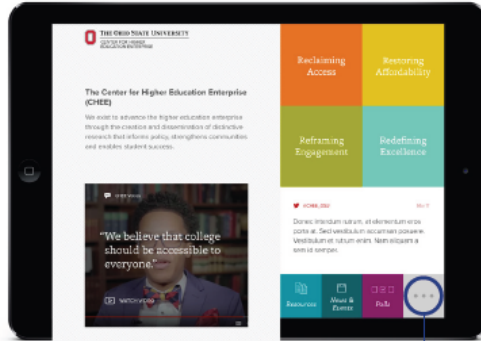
THE OHIO STATE UNIVERSITY
CENTER FOR HIGHER EDUCATION ENTERPRISE

The Center for Higher Education Enterprise (CHEE)

We exist to advance the higher education enterprise through the creation and dissemination of distinctive research that informs policy, strengthens communities and enables student success.

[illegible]

"We believe that college should be accessible to everyone."

WATCH VIDEO

Reclaiming Access

Restoring Affordability

Reframing Engagement

Redefining Excellence

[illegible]

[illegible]

Donec interdum rutrum, et elementum eros porta et. Sed vestibulum accumsan posuere. Vestibulum et rutrum enim. Nam aliquam a ut semper.

Resources

News & Events

Polls

...